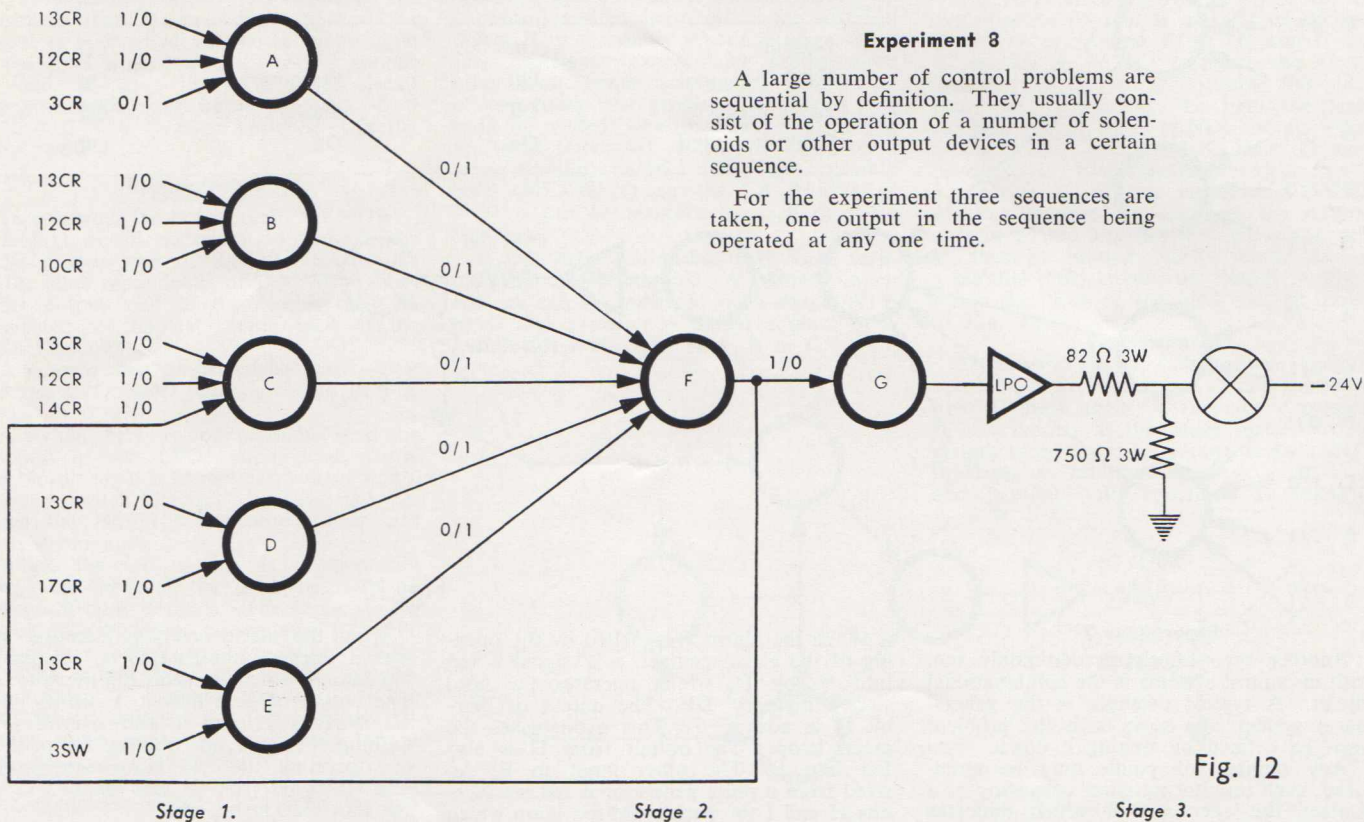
**Experiment 8**

A large number of control problems are sequential by definition. They usually consist of the operation of a number of solenoids or other output devices in a certain sequence.

For the experiment three sequences are taken, one output in the sequence being operated at any one time.

13CR 1/0
12CR 1/0
3CR 0/1
A

13CR 1/0
12CR 1/0
10CR 1/0
B

13CR 1/0
12CR 1/0
14CR 1/0
C

13CR 1/0
17CR 1/0
D

13CR 1/0
3SW 1/0
E

0/1
0/1
0/1
0/1
0/1

F

1/0

G

LPO

82 Ω 3W

750 Ω 3W

−24V

Fig. 12

Stage 1.

Stage 2.

Stage 3.